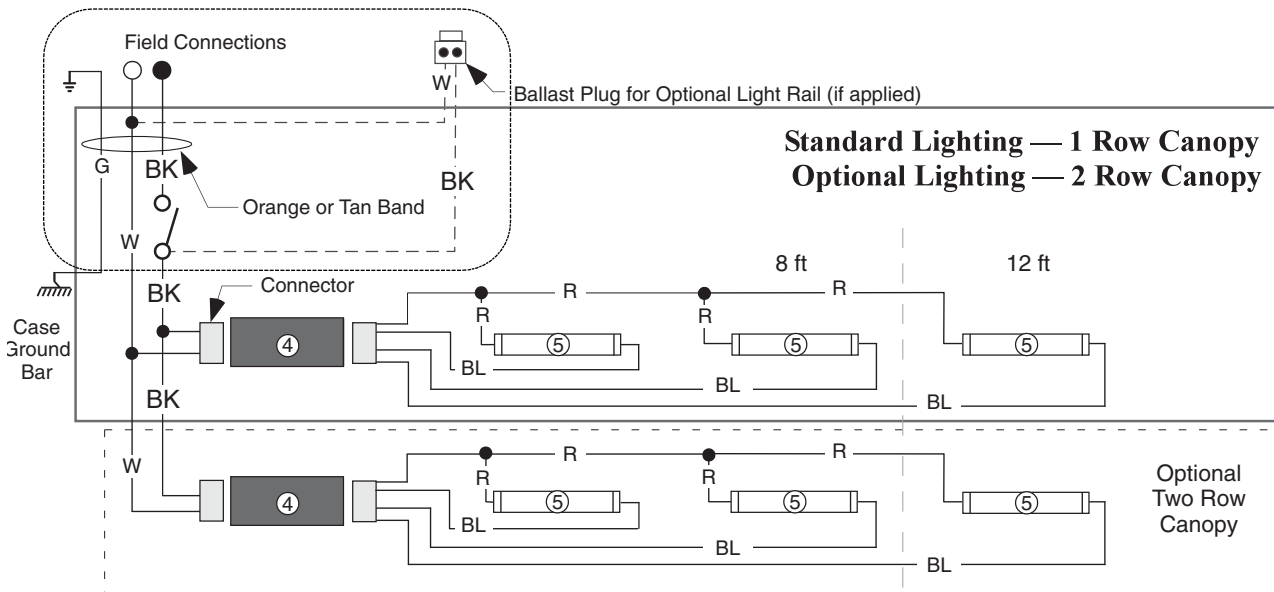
Field Connections

W

Ballast Plug for Optional Light Rail (if applied)

Standard Lighting — 1 Row Canopy
Optional Lighting — 2 Row Canopy

G

BK

Orange or Tan Band

BK

W

8 ft

12 ft

BK

Connector

Case
Ground
Bar

R

R

R

R

④

⑤

⑤

⑤

BL

BL

BL

BK

W

R

R

R

R

④

⑤

⑤

⑤

Optional
Two Row
Canopy

BL

BL

BL